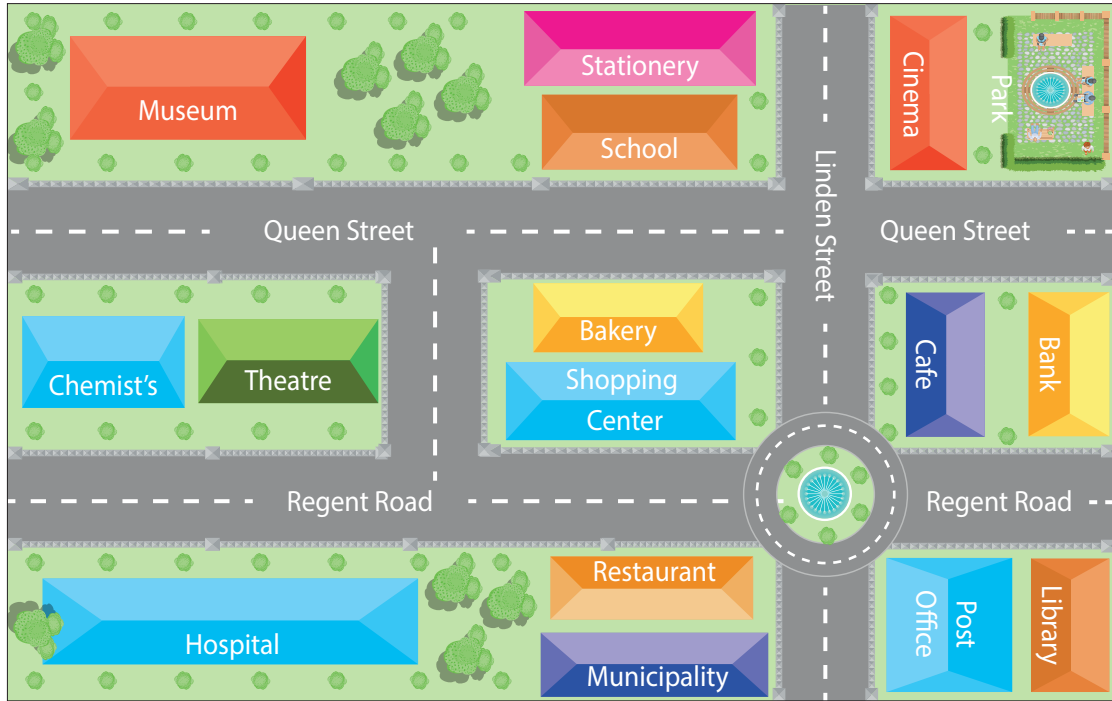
Museum

Stationery

School

Cinema

Park

Linden Street

Queen Street

Queen Street

Chemist's

Theatre

Bakery

Shopping Center

Cafe

Bank

Regent Road

Regent Road

Hospital

Restaurant

Municipality

Post Office

Library